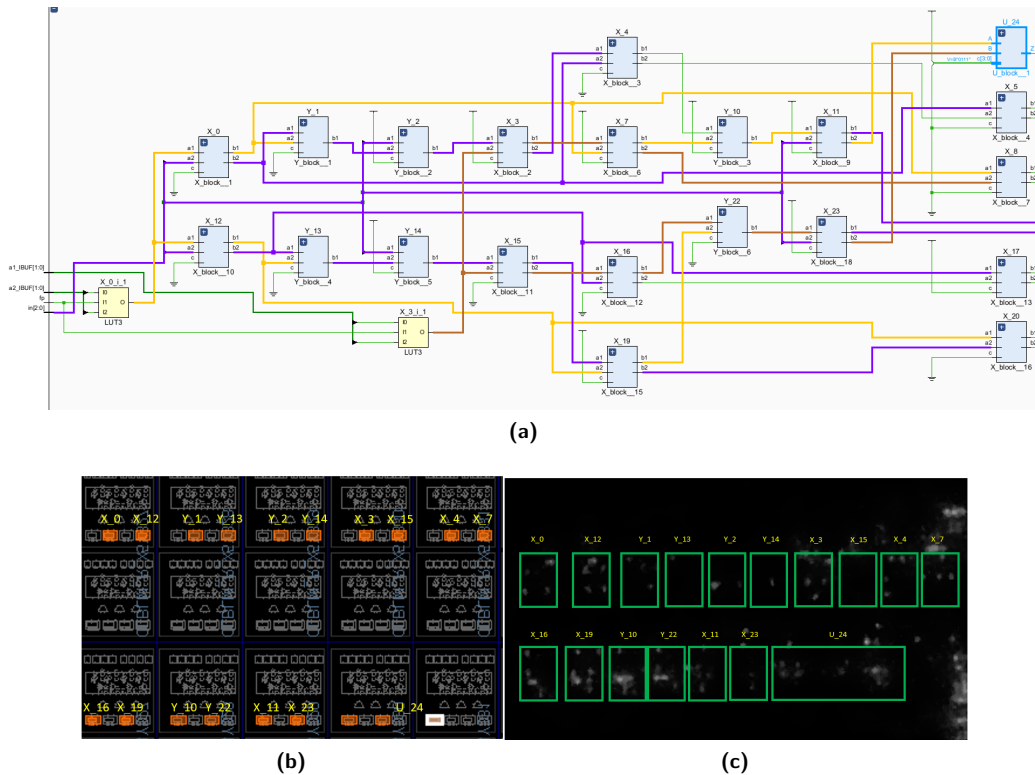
X_4
a1 b1
a2 b2
c
X_block__3

U_24
A
B Z
c[3:0]
U_block__1

X_0
a1 b1
a2 b2
c
X_block__1

Y_1
a1 b1
a2 b2
c
Y_block__1

Y_2
a1 b1
a2 b2
c
Y_block__2

X_3
a1 b1
a2 b2
c
X_block__2

X_7
a1 b1
a2 b2
c
X_block__6

Y_10
a1 b1
a2 b2
c
Y_block__3

X_11
a1 b1
a2 b2
c
X_block__9

X_5
a1
a2
c
X_block__4

X_8
a1
a2
c
X_block__7

X_12
a1 b1
a2 b2
c
X_block__10

Y_13
a1 b1
a2 b2
c
Y_block__4

Y_14
a1 b1
a2 b2
c
Y_block__5

X_15
a1 b1
a2 b2
c
X_block__11

X_16
a1 b1
a2 b2
c
X_block__12

Y_22
a1 b1
a2 b2
c
Y_block__6

X_23
a1 b1
a2 b2
c
X_block__18

X_17
a1
a2
c
X_block__13

a1_IBUF[1:0]
a2_IBUF[1:0]
fp
in[2:0]

X_0_i_1
I0
I1 O
I2
LUT3

X_3_i_1
I0
I1 O
I2
LUT3

X_20
a1
a2
c
X_block__16

X_19
a1 b1
a2 b2
c
X_block__15

(a)

X_0 X_12 Y_1 Y_13 Y_2 Y_14 X_3 X_15 X_4 X_7

X_16 X_19 Y_10 Y_22 X_11 X_23 U_24

(b)

X_0 X_12 Y_1 Y_13 Y_2 Y_14 X_3 X_15 X_4 X_7

X_16 X_19 Y_10 Y_22 X_11 X_23 U_24

(c)